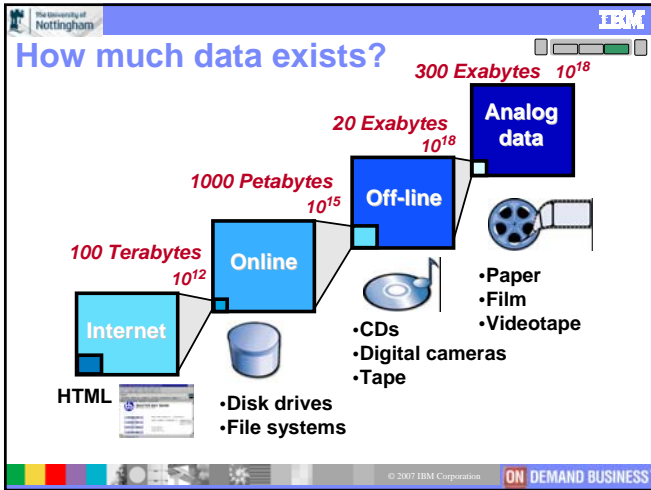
The University of Nottingham

IBM

How much data exists?

300 Exabytes $10^{18}$

Analog data

20 Exabytes $10^{18}$

Off-line

1000 Petabytes $10^{15}$

Online

100 Terabytes $10^{12}$

Internet

HTML

•Disk drives
•File systems

•CDs
•Digital cameras
•Tape

•Paper
•Film
•Videotape

© 2007 IBM Corporation

ON DEMAND BUSINESS